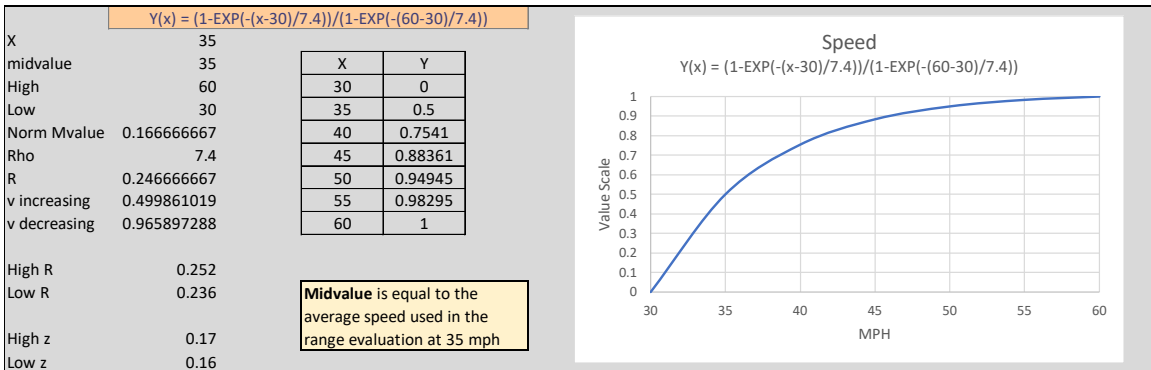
Y(x) = (1-EXP(-(x-30)/7.4))/(1-EXP(-(60-30)/7.4))

| | |
|---|---|
| X | 35 |
| midvalue | 35 |
| High | 60 |
| Low | 30 |
| Norm Mvalue | 0.166666667 |
| Rho | 7.4 |
| R | 0.246666667 |
| v increasing | 0.499861019 |
| v decreasing | 0.965897288 |
| High R | 0.252 |
| Low R | 0.236 |
| High z | 0.17 |
| Low z | 0.16 |

| X | Y |
|---|---|
| 30 | 0 |
| 35 | 0.5 |
| 40 | 0.7541 |
| 45 | 0.88361 |
| 50 | 0.94945 |
| 55 | 0.98295 |
| 60 | 1 |

**Midvalue** is equal to the average speed used in the range evaluation at 35 mph

Speed
Y(x) = (1-EXP(-(x-30)/7.4))/(1-EXP(-(60-30)/7.4))

Value Scale
1
0.9
0.8
0.7
0.6
0.5
0.4
0.3
0.2
0.1
0

30 35 40 45 50 55 60
MPH